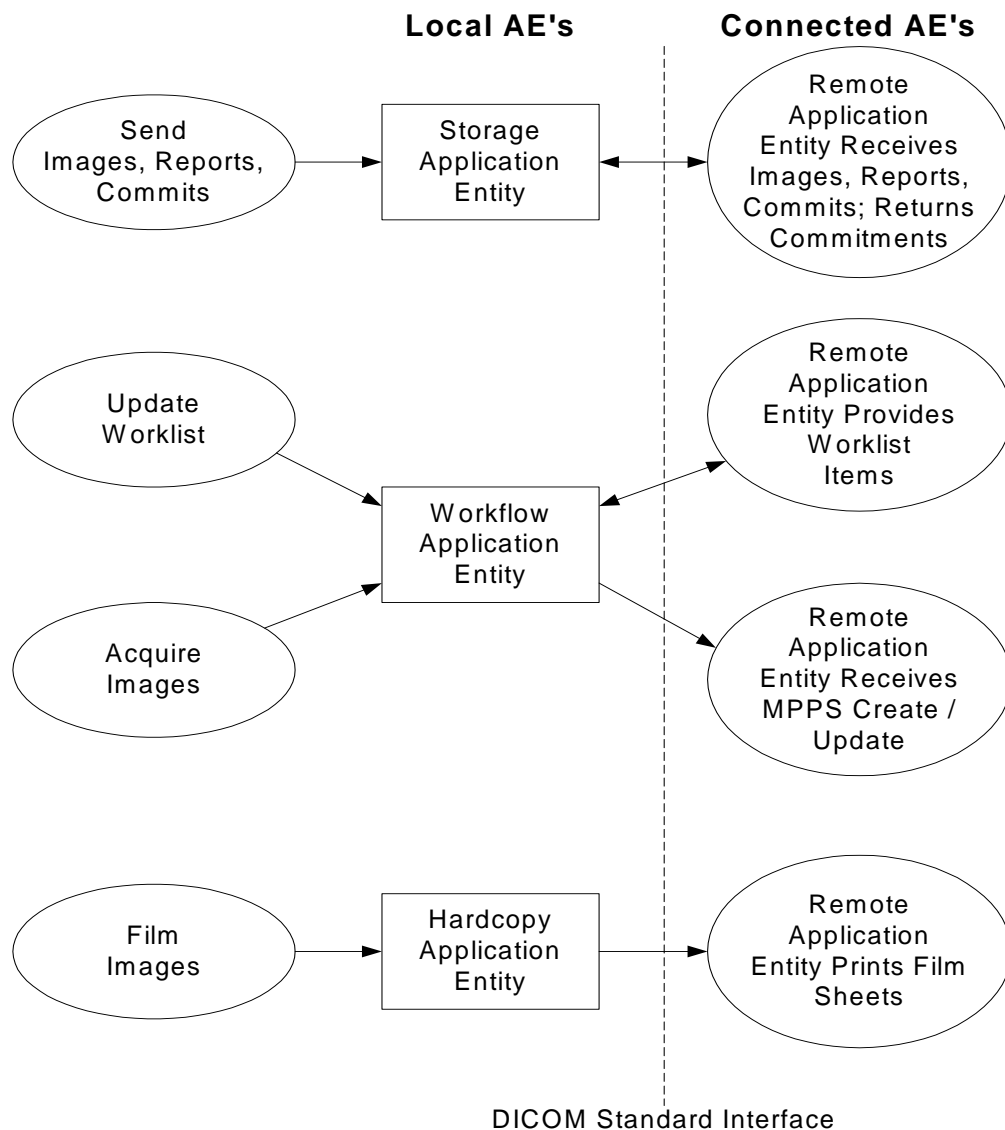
Local AE's

Connected AE's

Send Images, Reports, Commits

Storage Application Entity

Remote Application Entity Receives Images, Reports, Commits; Returns Commitments

Update Worklist

Remote Application Entity Provides Worklist Items

Workflow Application Entity

Acquire Images

Remote Application Entity Receives MPPS Create / Update

Film Images

Hardcopy Application Entity

Remote Application Entity Prints Film Sheets

DICOM Standard Interface